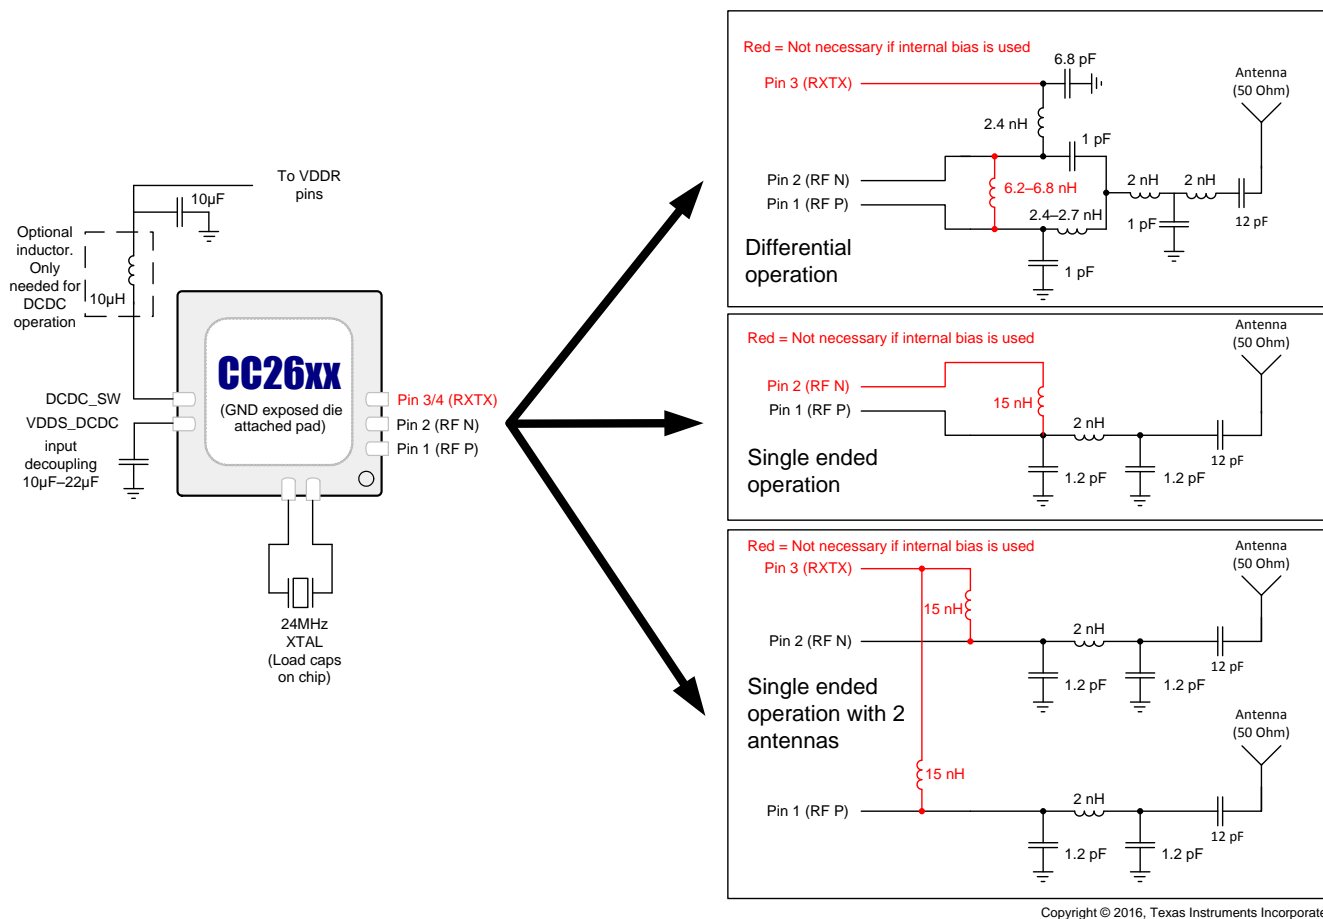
To VDDR pins

10µF

Optional inductor. Only needed for DCDC operation

10µH

DCDC_SW

VDDS_DCDC

input decoupling 10µF–22µF

CC26xx

(GND exposed die attached pad)

Pin 3/4 (RXTX)

Pin 2 (RF N)

Pin 1 (RF P)

24MHz XTAL (Load caps on chip)

Red = Not necessary if internal bias is used

6.8 pF

Pin 3 (RXTX)

Antenna (50 Ohm)

2.4 nH

1 pF

Pin 2 (RF N)

Pin 1 (RF P)

6.2–6.8 nH

2 nH

2 nH

2.4–2.7 nH

1 pF

12 pF

Differential operation

1 pF

Red = Not necessary if internal bias is used

Antenna (50 Ohm)

Pin 2 (RF N)

Pin 1 (RF P)

15 nH

2 nH

12 pF

Single ended operation

1.2 pF

1.2 pF

Red = Not necessary if internal bias is used

Antenna (50 Ohm)

Pin 3 (RXTX)

15 nH

Pin 2 (RF N)

2 nH

12 pF

1.2 pF

1.2 pF

Single ended operation with 2 antennas

Antenna (50 Ohm)

15 nH

2 nH

Pin 1 (RF P)

12 pF

1.2 pF

1.2 pF

Copyright © 2016, Texas Instruments Incorporate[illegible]